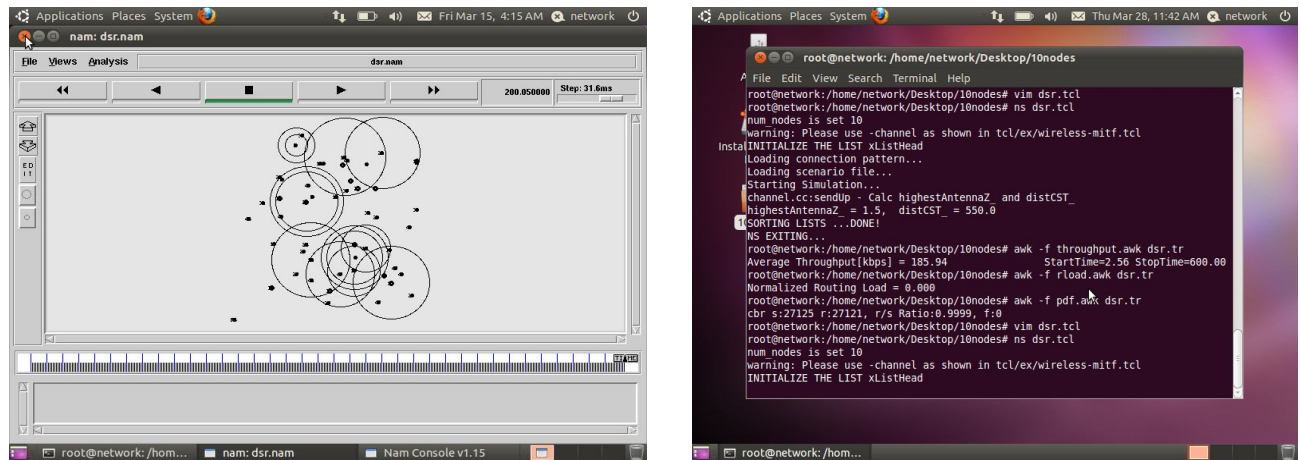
Applications Places System Fri Mar 15, 4:15 AM network

nam: dsr.nam

File Views Analysis dsr.nam

200.050000 Step: 31.6ms

EDIT

root@network: /hom... nam: dsr.nam Nam Console v1.15

Applications Places System Thu Mar 28, 11:42 AM network

root@network: /home/network/Desktop/10nodes

File Edit View Search Terminal Help

root@network:/home/network/Desktop/10nodes# vim dsr.tcl
root@network:/home/network/Desktop/10nodes# ns dsr.tcl
num_nodes is set 10
warning: Please use -channel as shown in tcl/ex/wireless-mitf.tcl
INITIALIZE THE LIST xListHead
Loading connection pattern...
Loading scenario file...
Starting Simulation...
channel.cc:sendUp - Calc highestAntennaZ_ and distCST_
highestAntennaZ_ = 1.5, distCST_ = 550.0
SORTING LISTS ...DONE!
NS EXITING...
root@network:/home/network/Desktop/10nodes# awk -f throughput.awk dsr.tr
Average Throughput[kbps] = 185.94 StartTime=2.56 StopTime=600.00
root@network:/home/network/Desktop/10nodes# awk -f rload.awk dsr.tr
Normalized Routing Load = 0.000
root@network:/home/network/Desktop/10nodes# awk -f pdf.awk dsr.tr
cbr s:27125 r:27121, r/s Ratio:0.9999, f:0
root@network:/home/network/Desktop/10nodes# vim dsr.tcl
root@network:/home/network/Desktop/10nodes# ns dsr.tcl
num_nodes is set 10
warning: Please use -channel as shown in tcl/ex/wireless-mitf.tcl
INITIALIZE THE LIST xListHead

Instal

root@network: /hom...